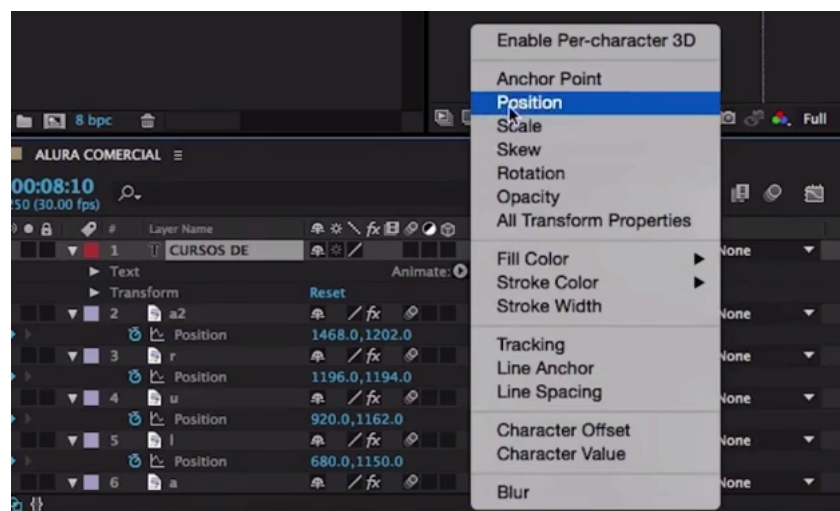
8 bpc

ALURA COMERCIAL ≡

00:08:10
250 (30.00 fps)

Layer Name

1 CURSOS DE

Text

Animate:

Transform

Reset

2 a2

Position

1468.0,1202.0

3 r

Position

1196.0,1194.0

4 u

Position

920.0,1162.0

5 l

Position

680.0,1150.0

6 a

Enable Per-character 3D

Anchor Point
Position
Scale
Skew
Rotation
Opacity
All Transform Properties

Fill Color
Stroke Color
Stroke Width

Tracking
Line Anchor
Line Spacing

Character Offset
Character Value

Blur

Full

None
None
None
None
None
None